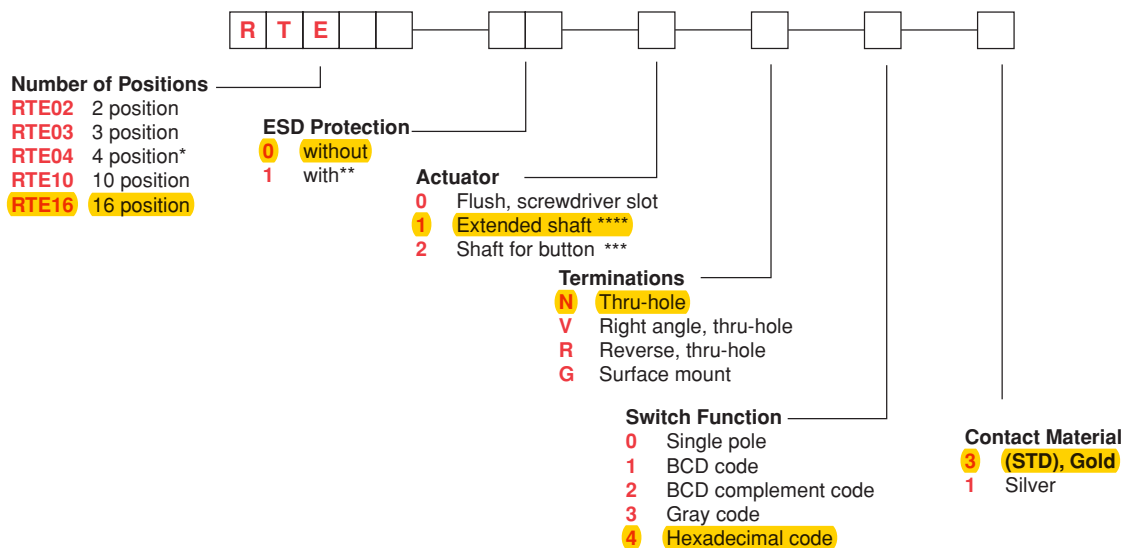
R T E

Number of Positions
RTE02 2 position
RTE03 3 position
RTE04 4 position*
RTE10 10 position
RTE16 16 position

ESD Protection
0 without
1 with**

Actuator
0 Flush, screwdriver slot
1 Extended shaft ****
2 Shaft for button ***

Terminations
N Thru-hole
V Right angle, thru-hole
R Reverse, thru-hole
G Surface mount

Switch Function
0 Single pole
1 BCD code
2 BCD complement code
3 Gray code
4 Hexadecimal code

Contact Material
3 (STD), Gold
1 Silver